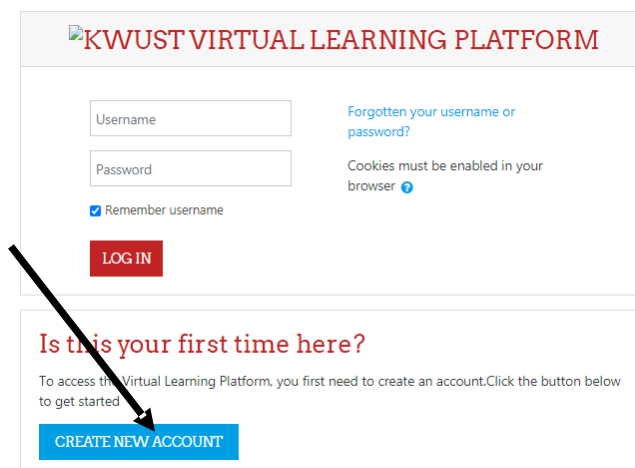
KWUST VIRTUAL LEARNING PLATFORM

Username

Password

Remember username

LOG IN

Forgotten your username or password?

Cookies must be enabled in your browser

Is this your first time here?

To access the Virtual Learning Platform, you first need to create an account.Click the button below to get started

CREATE NEW ACCOUNT